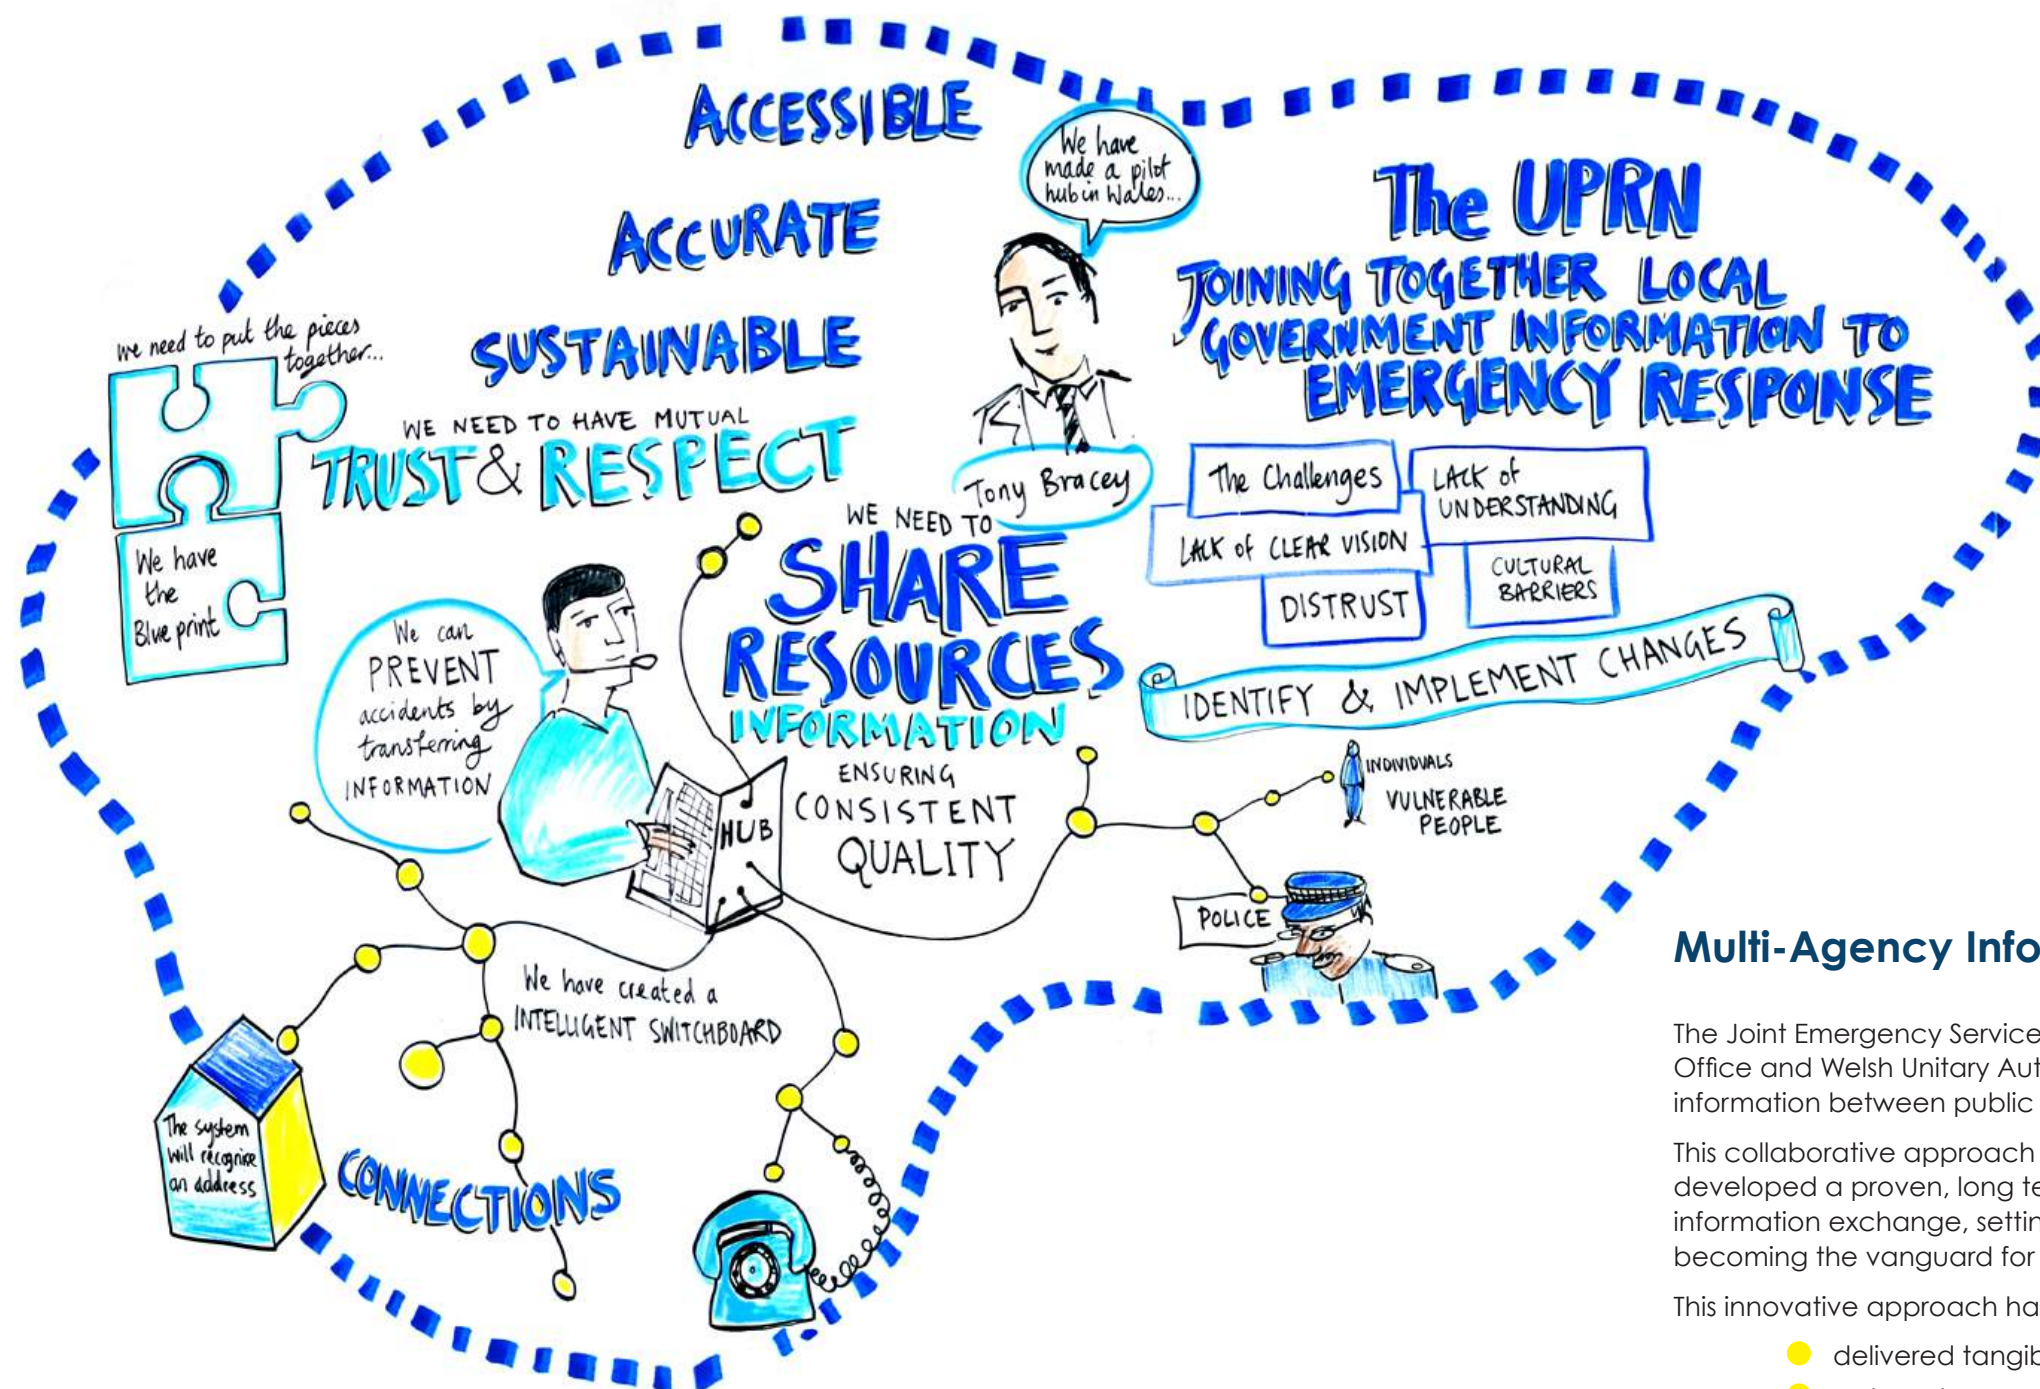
ACCESSIBLE

ACCURATE

SUSTAINABLE

We need to put the pieces together...

We have the Blue print

WE NEED TO HAVE MUTUAL TRUST & RESPECT

We have made a pilot hub in Wales...

Tony Bracey

The UPRN

JOINING TOGETHER LOCAL GOVERNMENT INFORMATION TO EMERGENCY RESPONSE

The Challenges

LACK of UNDERSTANDING

LACK of CLEAR VISION

DISTRUST

CULTURAL BARRIERS

IDENTIFY & IMPLEMENT CHANGES

WE NEED TO SHARE RESOURCES INFORMATION

We can PREVENT accidents by transferring INFORMATION

HUB

ENSURING CONSISTENT QUALITY

INDIVIDUALS

VULNERABLE PEOPLE

POLICE

We have created a INTELLIGENT SWITCHBOARD

The system will recognise an address

CONNECTIONS

Multi-Agency Info

The Joint Emergency Service
Office and Welsh Unitary Aut
information between public

This collaborative approach
developed a proven, long te
information exchange, settin
becoming the vanguard for

This innovative approach ha

delivered tangib